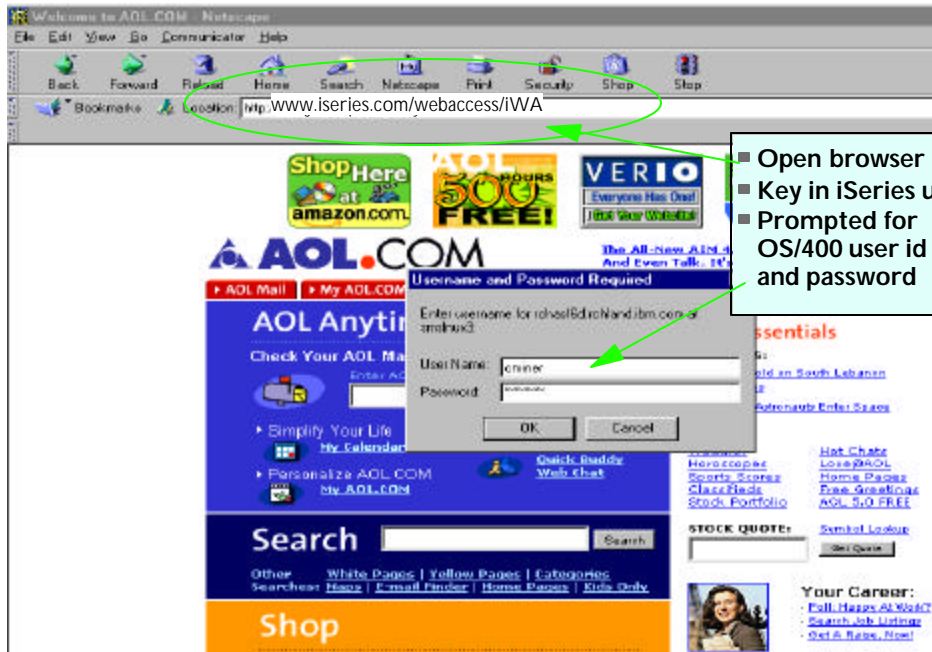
Welcome to AOL.COM - Netscape
File Edit View Go Communicator Help
Back Forward Reload Home Search Netscape Print Security Shop Stop
Bookmarks Location: http www.iseries.com/webaccess/iWA

Open browser
Key in iSeries u
Prompted for OS/400 user id and password

Shop Here at amazon.com
AOL 500 HOURS FREE!
VERIO Everyone Has One! Get Your Website!

AOL.COM
The All-New AIM 4. And Even Talk. It's

AOL Mail
My AOL.COM

AOL Anytime
Check Your AOL Ma
Enter AO

Simplify Your Life
My Calendar
Personalize AOL.COM
My AOL.COM
Quick Buddy
Web Chat

Username and Password Required
Enter username for rchasl6d.rchland.ibm.com at srnslnux3:
User Name: cminer
Password: ******
OK Cancel

ssentials
old on South Lebanon
Astronauts Enter Space
Horoscopes
Sports Scores
Classifieds
Stock Portfolio
Hot Chats
Love@AOL
Home Pages
Free Greetings
AOL 5.0 FREE

Search
Search
Other Searches: White Pages | Yellow Pages | Categories | Maps | E-mail Finder | Home Pages | Kids Only

STOCK QUOTES
Symbol Lookup
Get Quote

Shop

Your Career:
Poll: Happy At Work?
Search Job Listings
Get A Raise, Now!